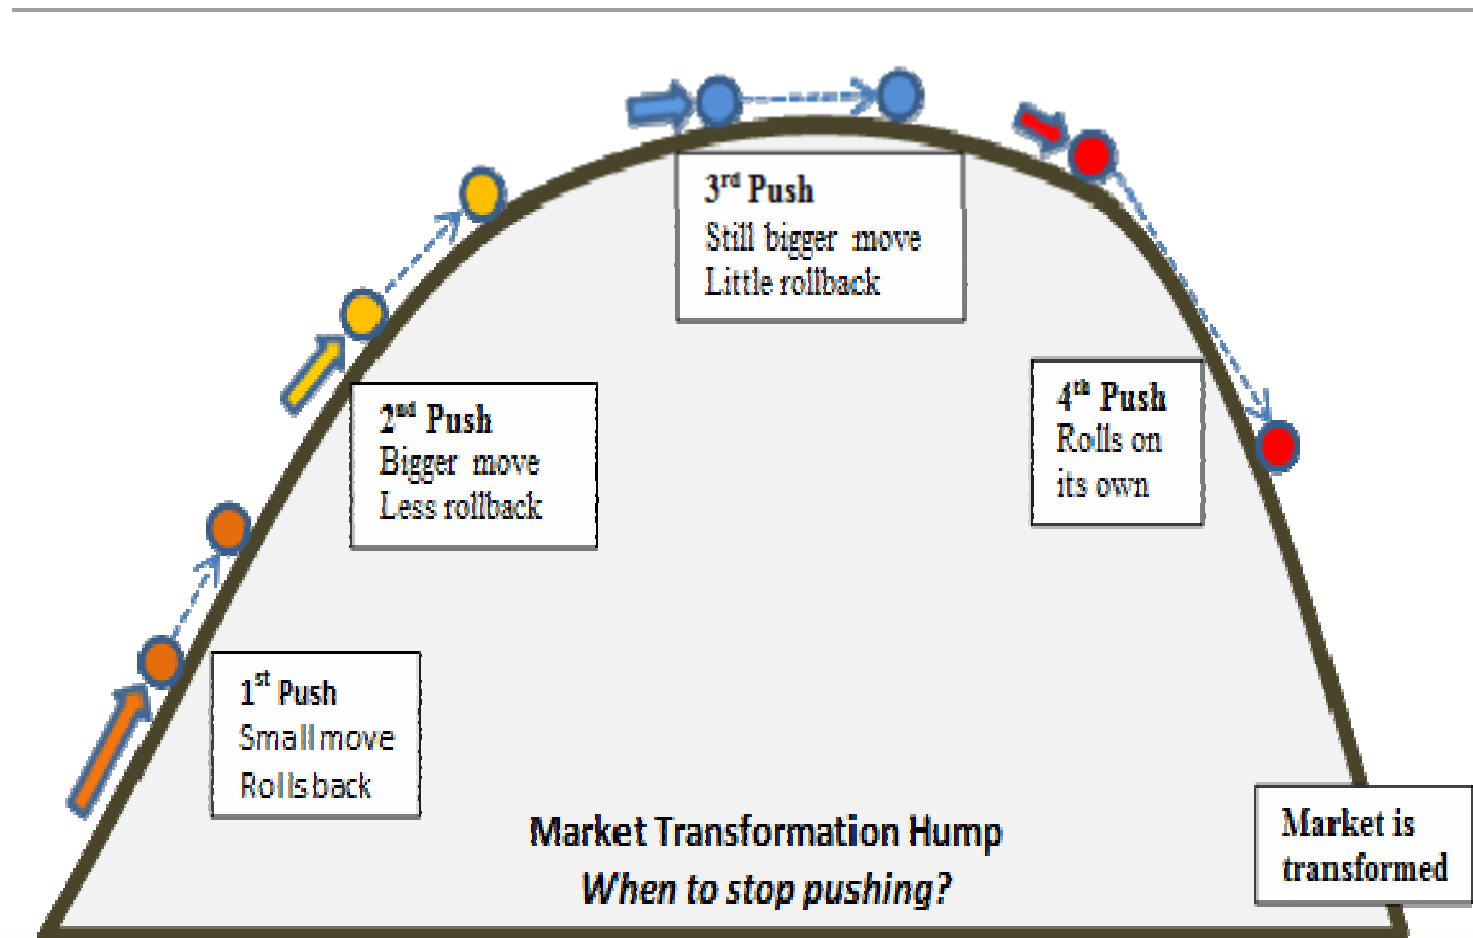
$3^{rd}$ Push
Still bigger move
Little rollback

$2^{nd}$ Push
Bigger move
Less rollback

$4^{th}$ Push
Rolls on its own

$1^{st}$ Push
Small move
Rolls back

Market Transformation Hump
*When to stop pushing?*

Market is transformed